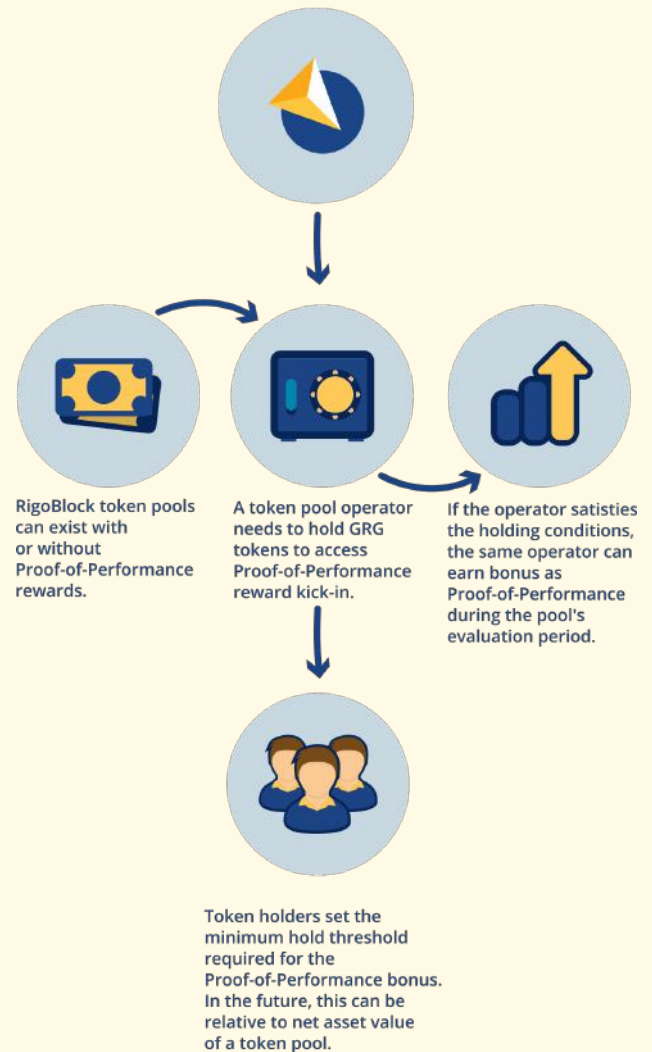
RigoBlock token pools can exist with or without Proof-of-Performance rewards.

A token pool operator needs to hold GRG tokens to access Proof-of-Performance reward kick-in.

If the operator satisties the holding conditions, the same operator can earn bonus as Proof-of-Performance during the pool's evaluation period.

Token holders set the minimum hold threshold required for the Proof-of-Performance bonus. In the future, this can be relative to net asset value of a token pool.